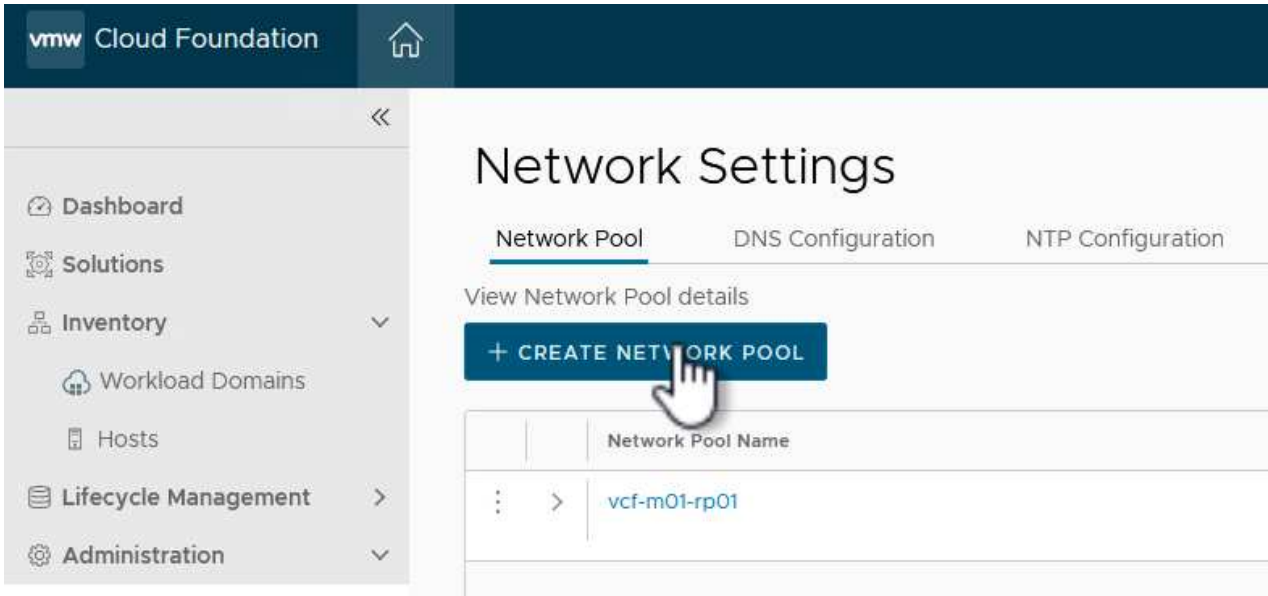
vmw Cloud Foundation

«

Dashboard

Solutions

Inventory

Workload Domains

Hosts

Lifecycle Management

Administration

Network Settings

Network Pool

DNS Configuration

NTP Configuration

View Network Pool details

+ CREATE NETWORK POOL

| | | Network Pool Name |
|---|---|---|
| ⋮ | > | vcf-m01-rp01 |